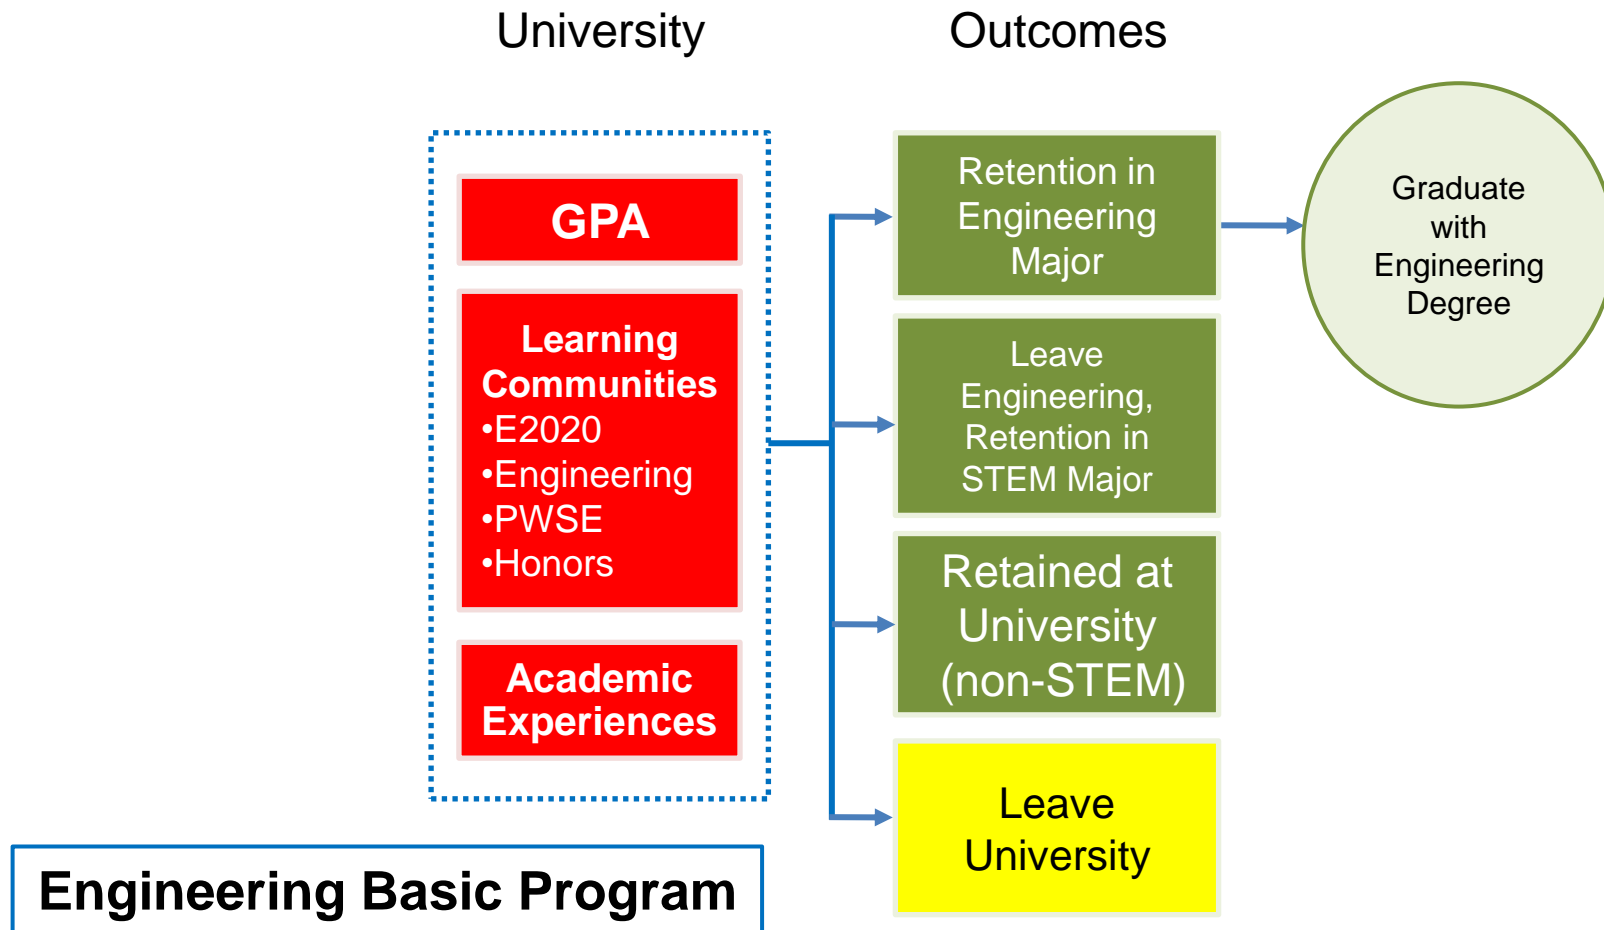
University

Outcomes

GPA

Learning Communities
•E2020
•Engineering
•PWSE
•Honors

Academic Experiences

Retention in Engineering Major

Leave Engineering, Retention in STEM Major

Retained at University (non-STEM)

Leave University

Graduate with Engineering Degree

Engineering Basic Program